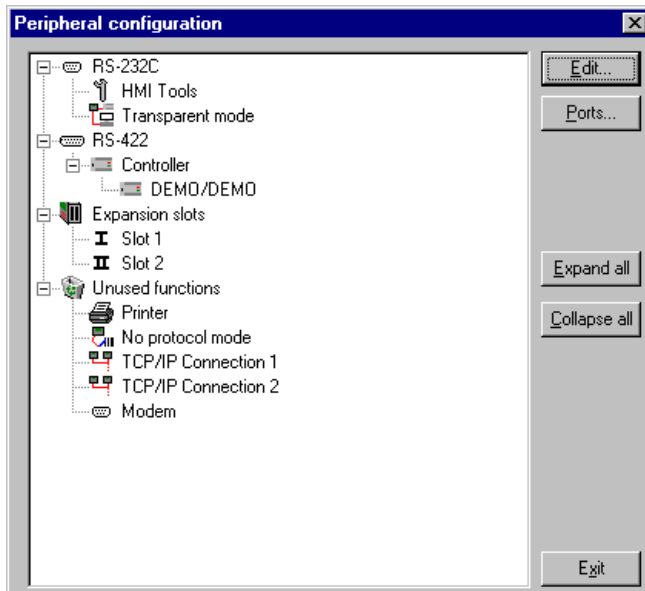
Peripheral configuration

RS-232C
HMI Tools
Transparent mode
RS-422
Controller
DEMO/DEMO
Expansion slots
Slot 1
Slot 2
Unused functions
Printer
No protocol mode
TCP/IP Connection 1
TCP/IP Connection 2
Modem

Edit...
Ports...
Expand all
Collapse all
Exit